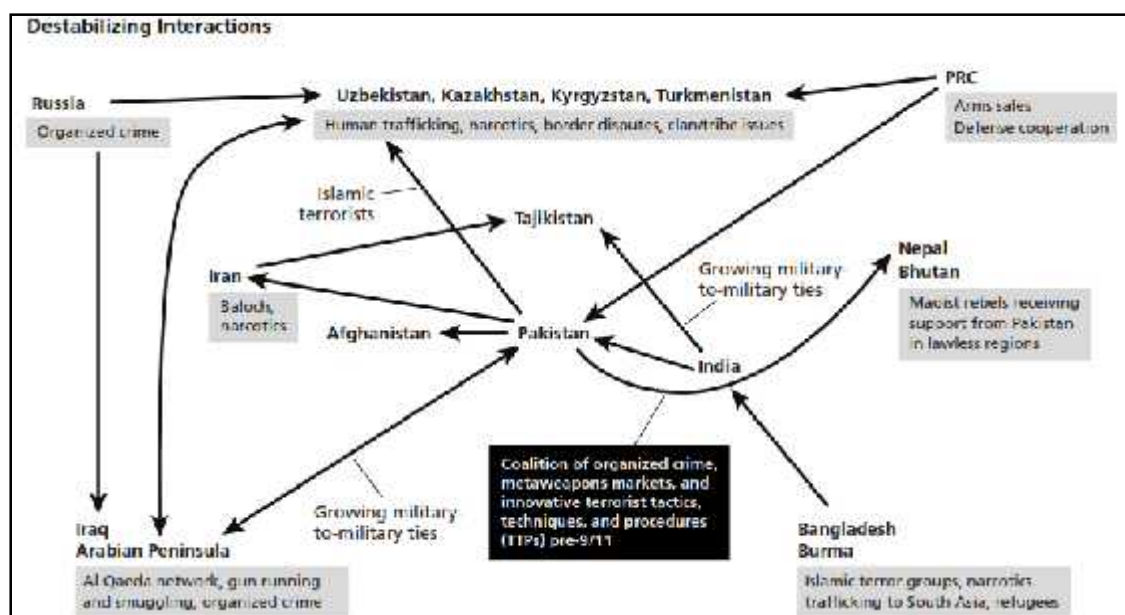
Destabilizing Interactions

Russia
Organized crime

Uzbekistan, Kazakhstan, Kyrgyzstan, Turkmenistan
Human trafficking, narcotics, border disputes, clan/tribe issues

PRC
Arms sales
Defense cooperation

Islamic terrorists

Tajikistan

Iran
Baloch, narcotics

Growing military-to-military ties

Nepal
Bhutan
Maoist rebels receiving support from Pakistan in lawless regions

Afghanistan

Pakistan

India

Coalition of organized crime, metaweapons markets, and innovative terrorist tactics, techniques, and procedures (TTPs) pre-9/11

Growing military-to-military ties

Iraq
Arabian Peninsula
Al Qaeda network, gun running and smuggling, organized crime

Bangladesh
Burma
Islamic terror groups, narcotics trafficking to South Asia, refugees